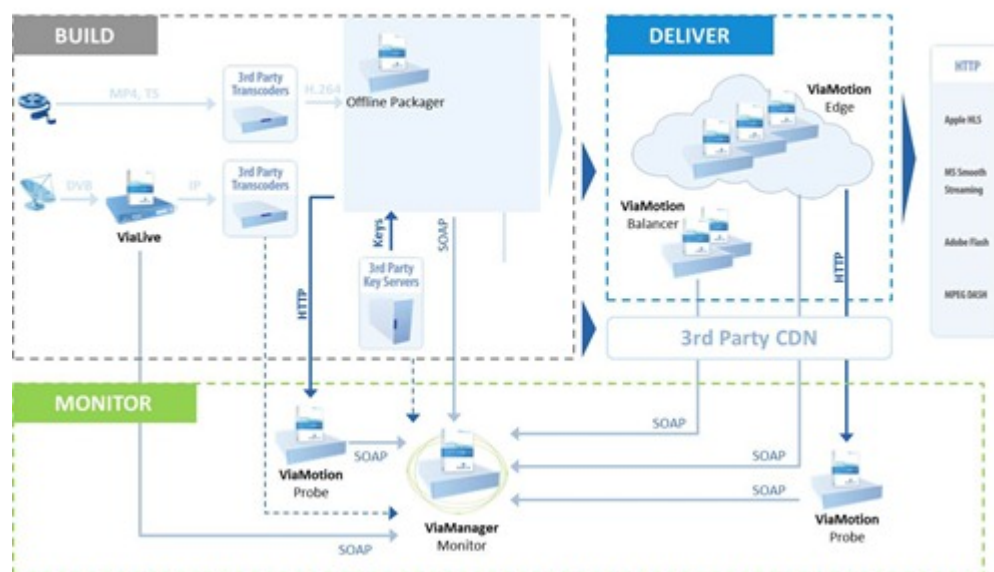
BUILD

MP4, TS

3rd Party Transcoders

H.264

Offline Packager

DVB

ViaLive

IP

3rd Party Transcoders

Keys

SOAP

HTTP

3rd Party Key Servers

DELIVER

ViaMotion Edge

ViaMotion Balancer

HTTP

3rd Party CDN

HTTP

Apple HLS

MS Smooth Streaming

Adobe Flash

MPEG DASH

MONITOR

ViaMotion Probe

SOAP

SOAP

SOAP

SOAP

ViaManager Monitor

ViaMotion Probe

SOAP